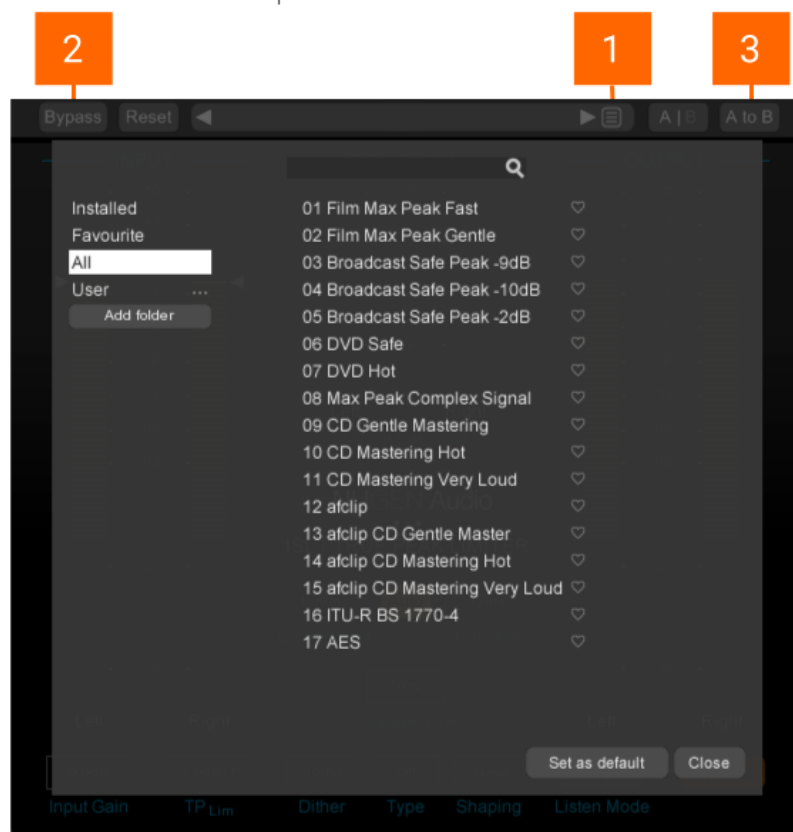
2

1

3

Bypass Reset

A | B A to B

Installed
Favourite
All
User ...
Add folder

01 Film Max Peak Fast
02 Film Max Peak Gentle
03 Broadcast Safe Peak -9dB
04 Broadcast Safe Peak -10dB
05 Broadcast Safe Peak -2dB
06 DVD Safe
07 DVD Hot
08 Max Peak Complex Signal
09 CD Gentle Mastering
10 CD Mastering Hot
11 CD Mastering Very Loud
12 afclip
13 afclip CD Gentle Master
14 afclip CD Mastering Hot
15 afclip CD Mastering Very Loud
16 ITU-R BS 1770-4
17 AES

Set as default Close

Input Gain TP$_{Lim}$ Dither Type Shaping Listen Mode